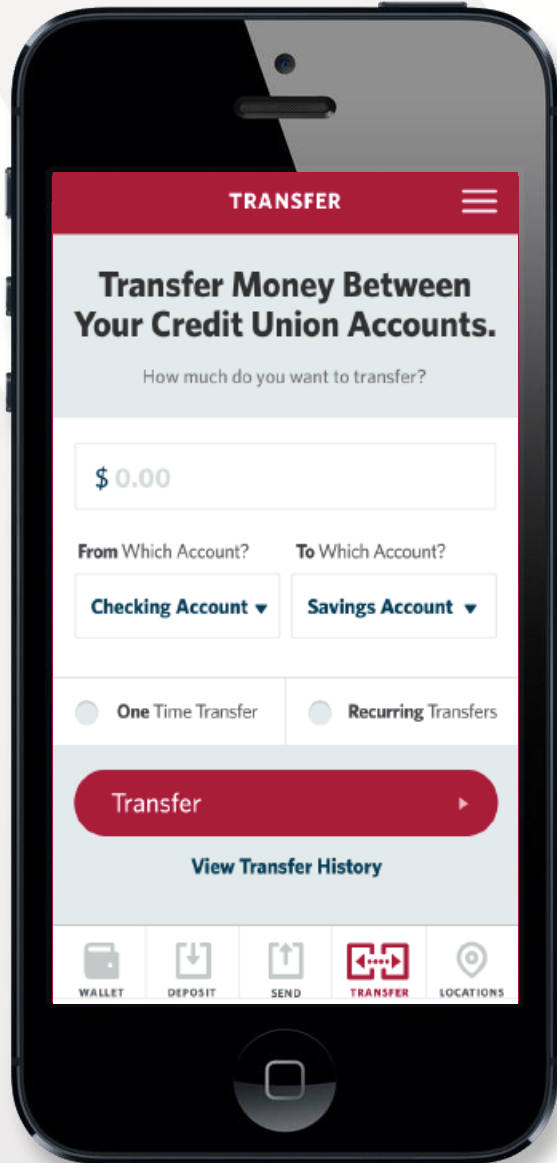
TRANSFER

Transfer Money Between Your Credit Union Accounts.

How much do you want to transfer?

$ 0.00

From Which Account?

To Which Account?

Checking Account

Savings Account

One Time Transfer

Recurring Transfers

Transfer

View Transfer History

WALLET DEPOSIT SEND TRANSFER LOCATIONS